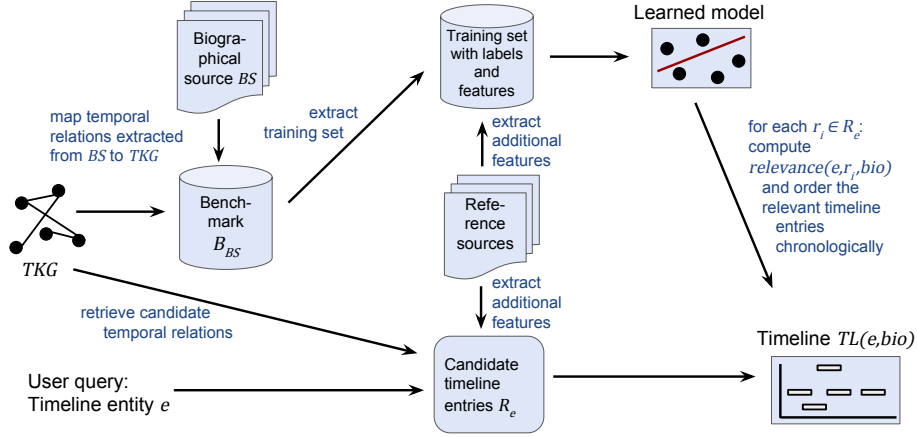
Biographical source $BS$

map temporal relations extracted from $BS$ to $TKG$

$TKG$

Benchmark $B_{BS}$

extract training set

Training set with labels and features

extract additional features

Reference sources

extract additional features

Learned model

for each $r_i \in R_e$: compute $relevance(e,r_i,bio)$ and order the relevant timeline entries chronologically

retrieve candidate temporal relations

Candidate timeline entries $R_e$

User query: Timeline entity $e$

Timeline $TL(e,bio)$